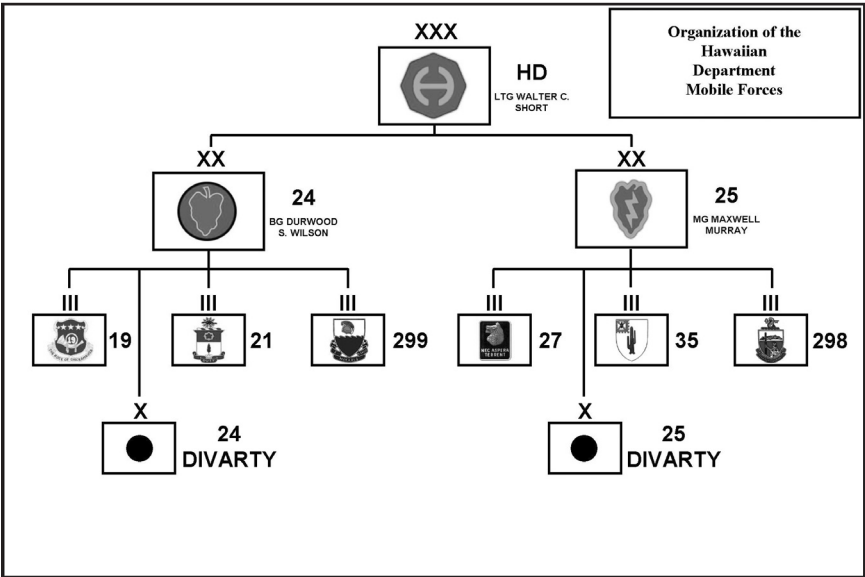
Organization of the Hawaiian Department Mobile Forces

XXX

HD
LTG WALTER C. SHORT

XX

24
BG DURWOOD S. WILSON

XX

25
MG MAXWELL MURRAY

III
THE ROCK OF CHICKAMAUGA
19

III
21

III
299

III
NEC ASPERA TERRENT
27

III
35

III
298

X
24
DIVARTY

X
25
DIVARTY